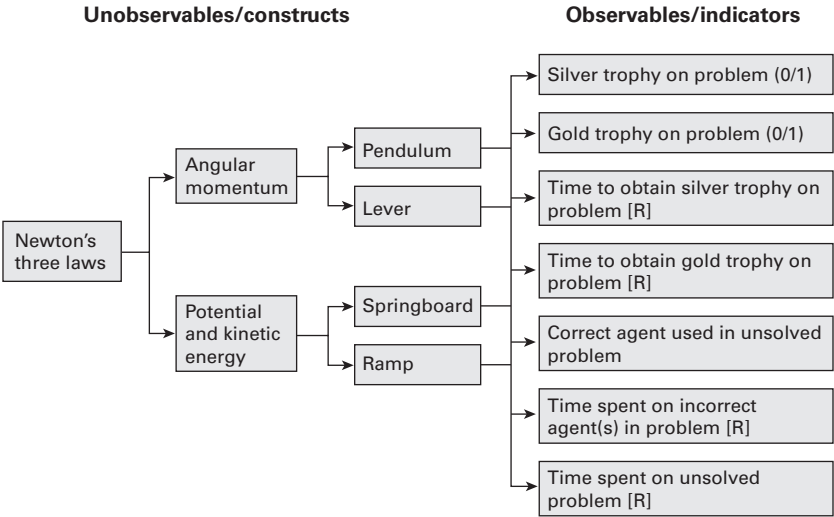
Unobservables/constructs

Observables/indicators

Newton's three laws

Angular momentum

Potential and kinetic energy

Pendulum

Lever

Springboard

Ramp

Silver trophy on problem (0/1)

Gold trophy on problem (0/1)

Time to obtain silver trophy on problem [R]

Time to obtain gold trophy on problem [R]

Correct agent used in unsolved problem

Time spent on incorrect agent(s) in problem [R]

Time spent on unsolved problem [R]